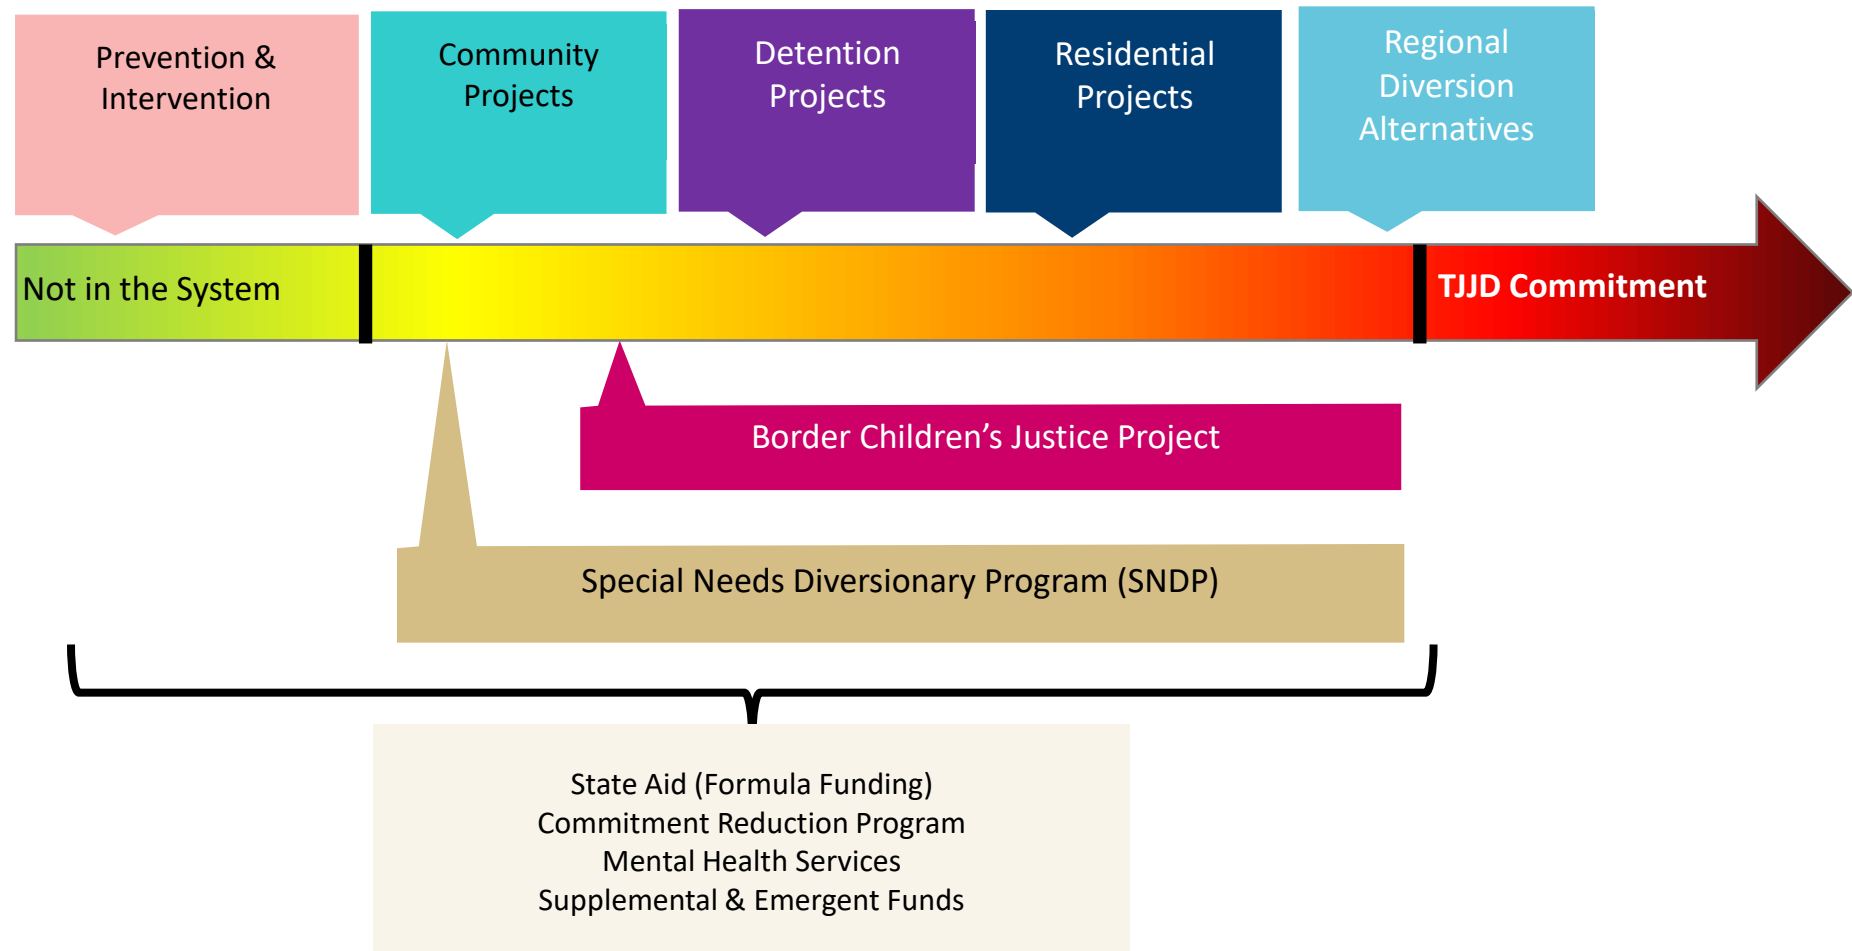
Prevention & Intervention

Community Projects

Detention Projects

Residential Projects

Regional Diversion Alternatives

Not in the System

TJJD Commitment

Border Children’s Justice Project

Special Needs Diversionary Program (SNDP)

State Aid (Formula Funding)
Commitment Reduction Program
Mental Health Services
Supplemental & Emergent Funds